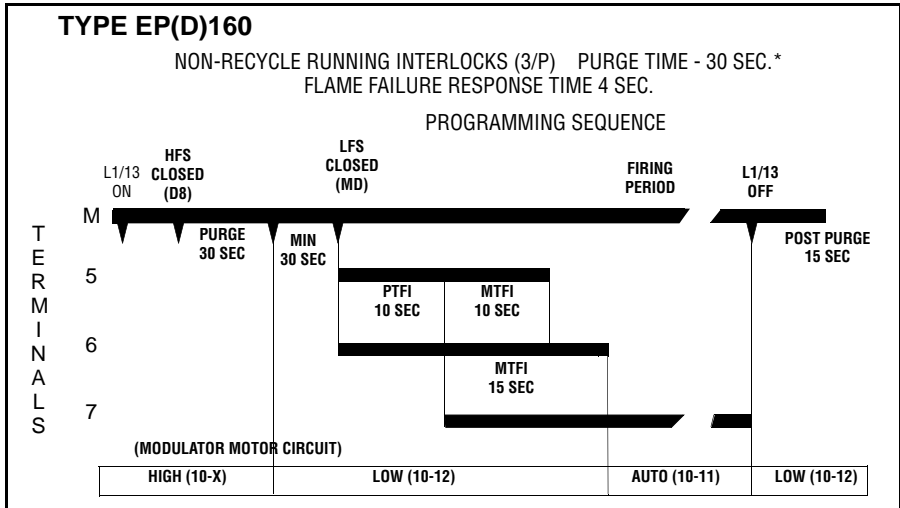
TYPE EP(D)160

NON-RECYCLE RUNNING INTERLOCKS (3/P) PURGE TIME - 30 SEC.*
FLAME FAILURE RESPONSE TIME 4 SEC.

PROGRAMMING SEQUENCE

L1/13 ON
HFS CLOSED (D8)
LFS CLOSED (MD)
FIRING PERIOD
L1/13 OFF

TERMINALS

M
PURGE 30 SEC
MIN 30 SEC
POST PURGE 15 SEC

5
PTFI 10 SEC
MTFI 10 SEC

6
MTFI 15 SEC

7

(MODULATOR MOTOR CIRCUIT)

| HIGH (10-X) | LOW (10-12) | AUTO (10-11) | LOW (10-12) |
|---|---|---|---|